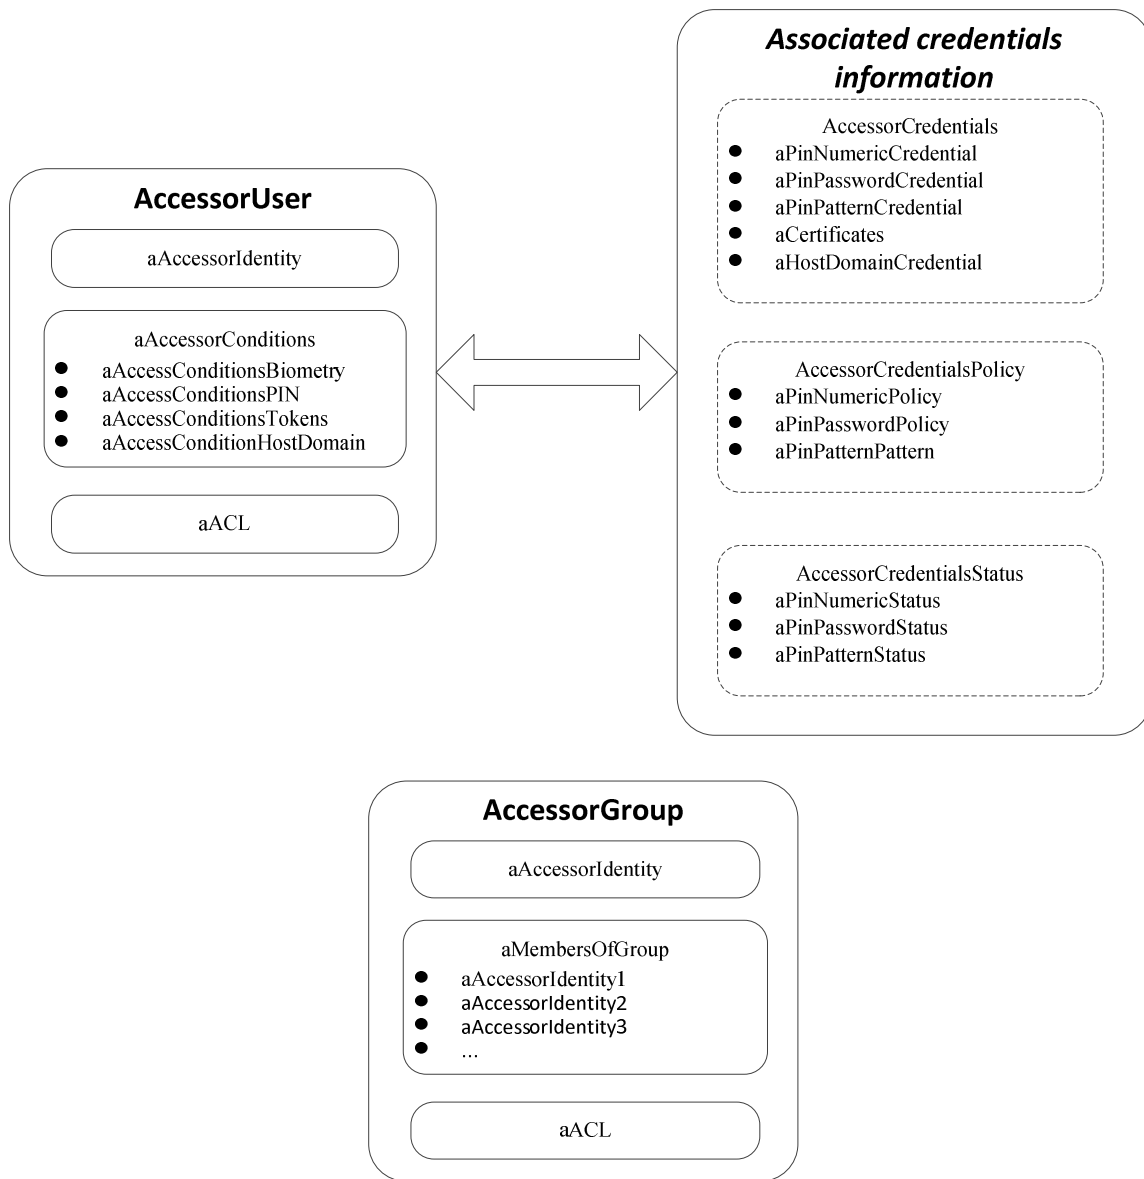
AccessorUser

aAccessorIdentity

aAccessorConditions
- aAccessConditionsBiometry
- aAccessConditionsPIN
- aAccessConditionsTokens
- aAccessConditionHostDomain

aACL

Associated credentials information

AccessorCredentials
- aPinNumericCredential
- aPinPasswordCredential
- aPinPatternCredential
- aCertificates
- aHostDomainCredential

AccessorCredentialsPolicy
- aPinNumericPolicy
- aPinPasswordPolicy
- aPinPatternPattern

AccessorCredentialsStatus
- aPinNumericStatus
- aPinPasswordStatus
- aPinPatternStatus

AccessorGroup

aAccessorIdentity

aMembersOfGroup
- aAccessorIdentity1
- aAccessorIdentity2
- aAccessorIdentity3
- ...

aACL